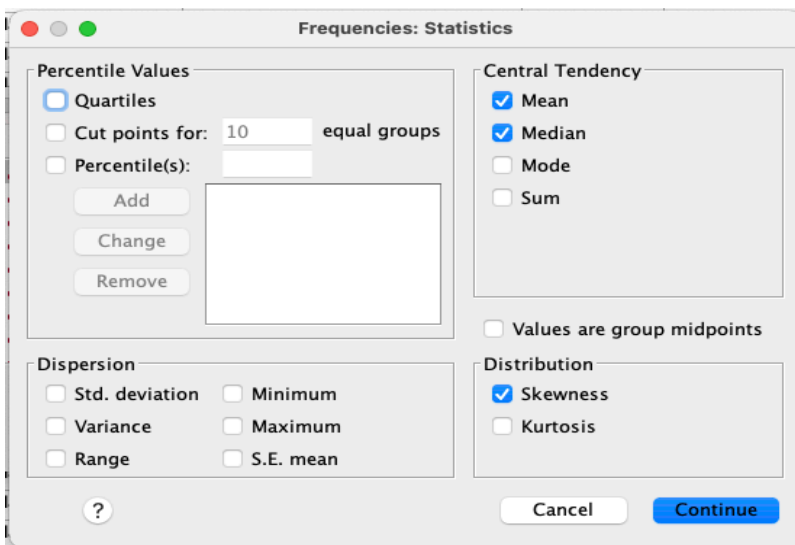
Frequencies: Statistics

Percentile Values
Quartiles
Cut points for: 10 equal groups
Percentile(s):
Add
Change
Remove

Central Tendency
Mean
Median
Mode
Sum

Values are group midpoints

Dispersion
Std. deviation
Minimum
Variance
Maximum
Range
S.E. mean

Distribution
Skewness
Kurtosis

?
Cancel
Continue